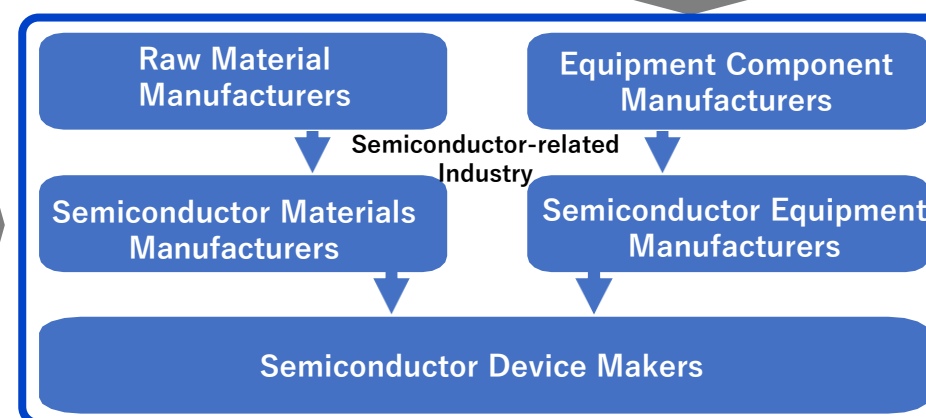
Raw Material Manufacturers

Equipment Component Manufacturers

Semiconductor-related Industry

Semiconductor Materials Manufacturers

Semiconductor Equipment Manufacturers

Semiconductor Device Makers